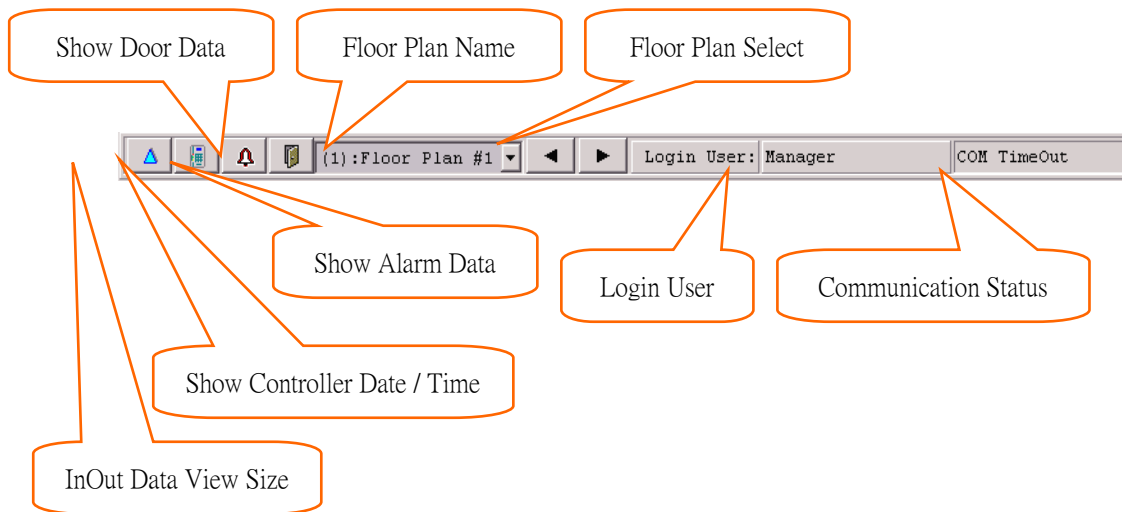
Show Door Data

Floor Plan Name

Floor Plan Select

(1):Floor Plan #1

Login User: Manager

COM TimeOut

Show Alarm Data

Login User

Communication Status

Show Controller Date / Time

InOut Data View Size